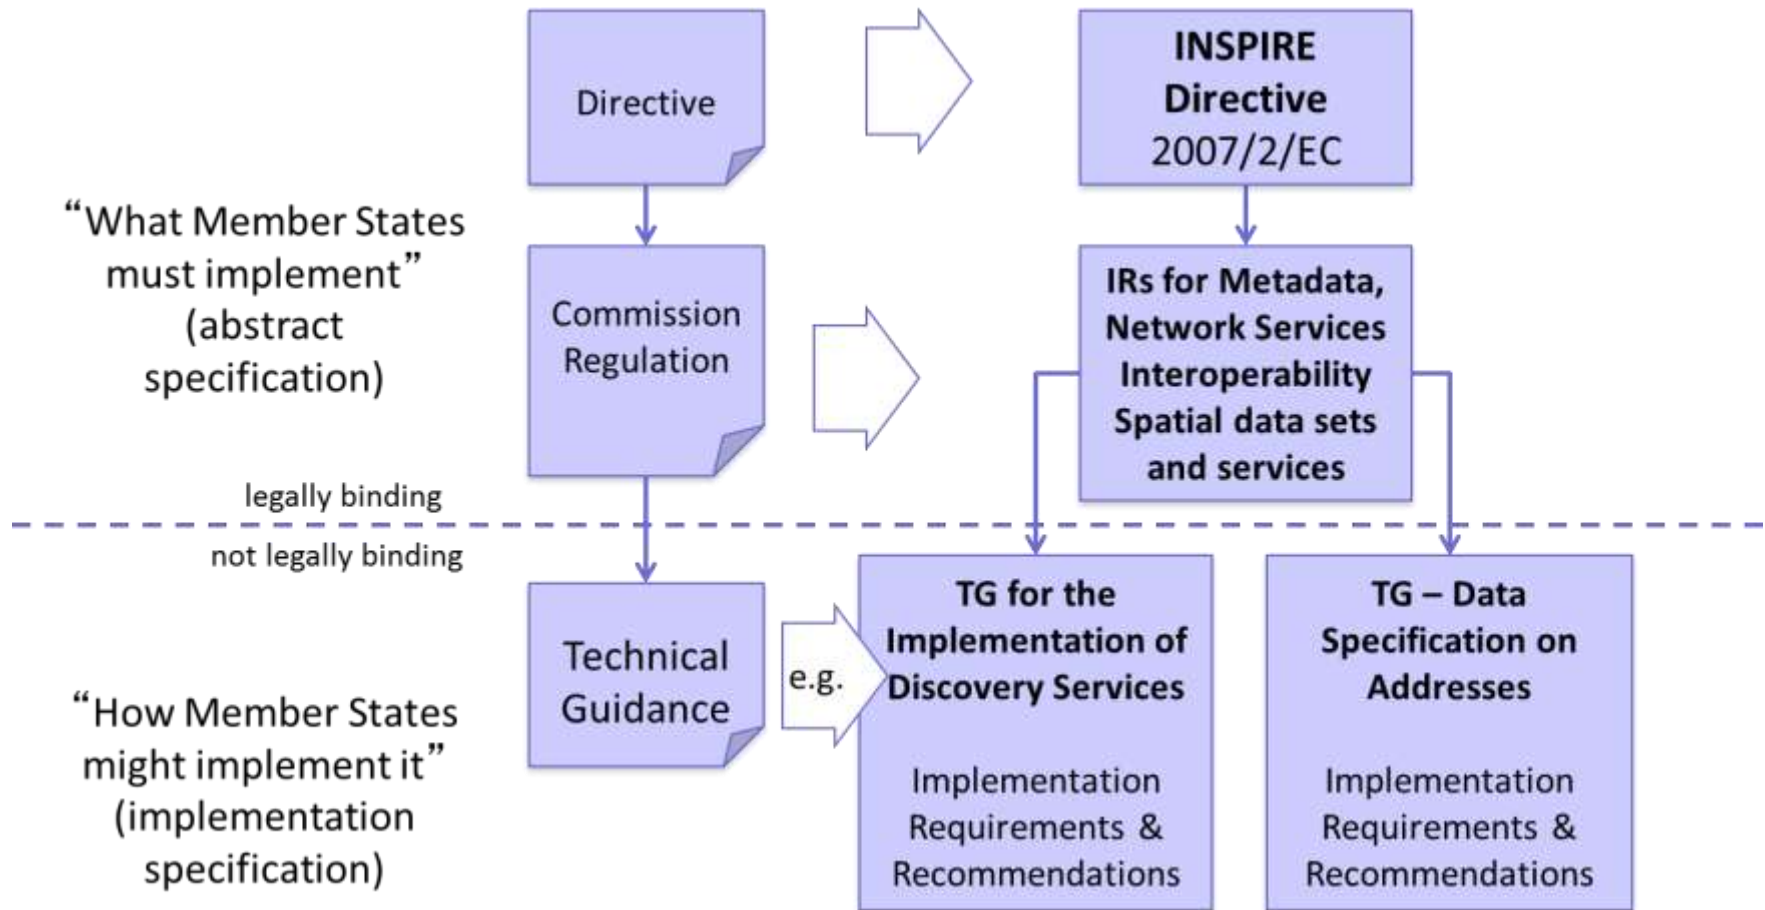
Directive

INSPIRE Directive 2007/2/EC

“What Member States must implement” (abstract specification)

Commission Regulation

IRs for Metadata, Network Services Interoperability Spatial data sets and services

legally binding

not legally binding

Technical Guidance

e.g.

TG for the Implementation of Discovery Services

Implementation Requirements & Recommendations

TG – Data Specification on Addresses

Implementation Requirements & Recommendations

“How Member States might implement it” (implementation specification)